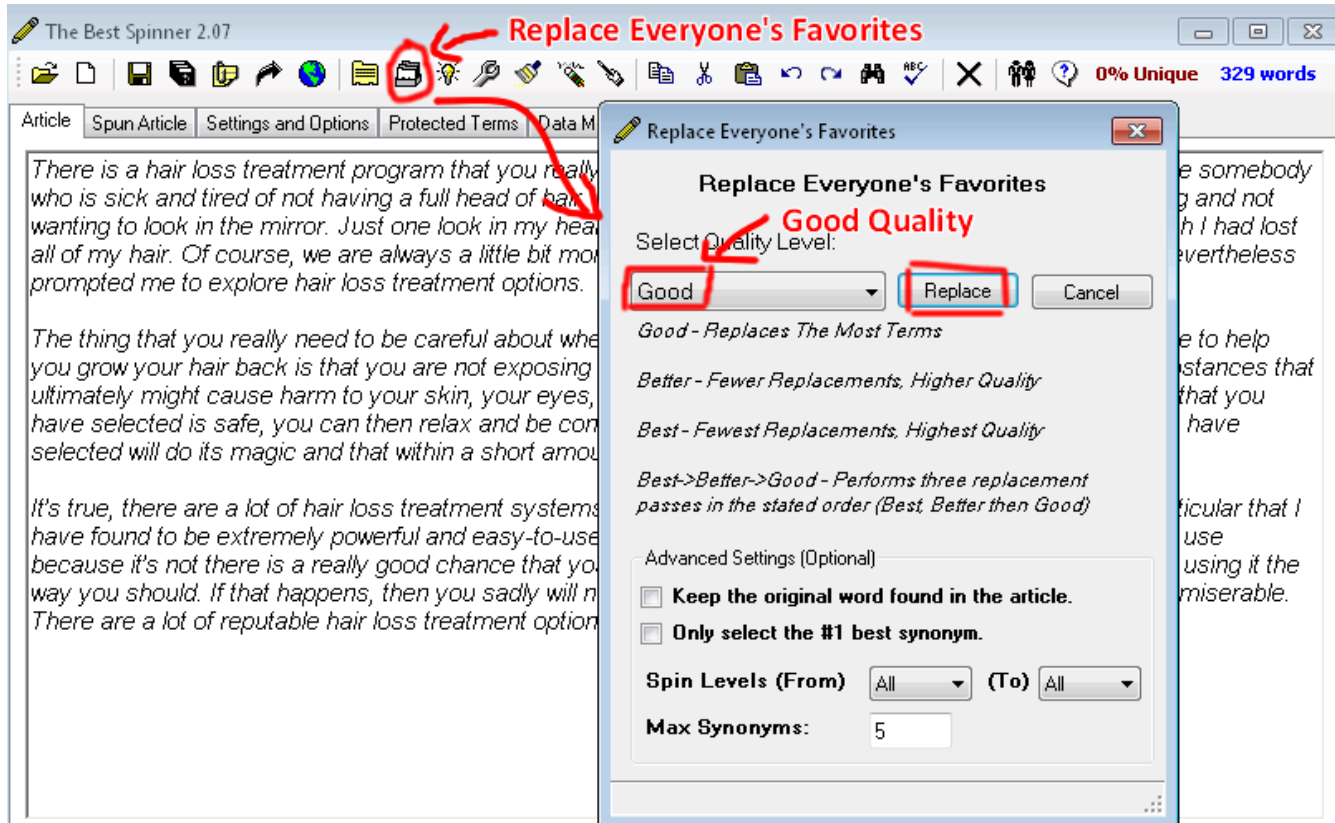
The Best Spinner 2.07

Replace Everyone's Favorites

0% Unique 329 words

Article | Spun Article | Settings and Options | Protected Terms | Data M

There is a hair loss treatment program that you really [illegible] somebody who is sick and tired of not having a full head of hai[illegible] and not wanting to look in the mirror. Just one look in my hea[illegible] h I had lost all of my hair. Of course, we are always a little bit mo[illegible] evertheless prompted me to explore hair loss treatment options.

The thing that you really need to be careful about whe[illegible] e to help you grow your hair back is that you are not exposing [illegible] stances that ultimately might cause harm to your skin, your eyes, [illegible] that you have selected is safe, you can then relax and be con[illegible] have selected will do its magic and that within a short amou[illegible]

It's true, there are a lot of hair loss treatment systems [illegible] ticular that I have found to be extremely powerful and easy-to-use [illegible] use because it's not there is a really good chance that yo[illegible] using it the way you should. If that happens, then you sadly will n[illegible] miserable. There are a lot of reputable hair loss treatment option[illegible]

Replace Everyone's Favorites

Replace Everyone's Favorites

Good Quality

Select Quality Level:

Good

Replace

Cancel

Good - Replaces The Most Terms

Better - Fewer Replacements, Higher Quality

Best - Fewest Replacements, Highest Quality

Best->Better->Good - Performs three replacement passes in the stated order (Best, Better then Good)

Advanced Settings (Optional)

Keep the original word found in the article.

Only select the #1 best synonym.

Spin Levels (From) All (To) All

Max Synonyms: 5